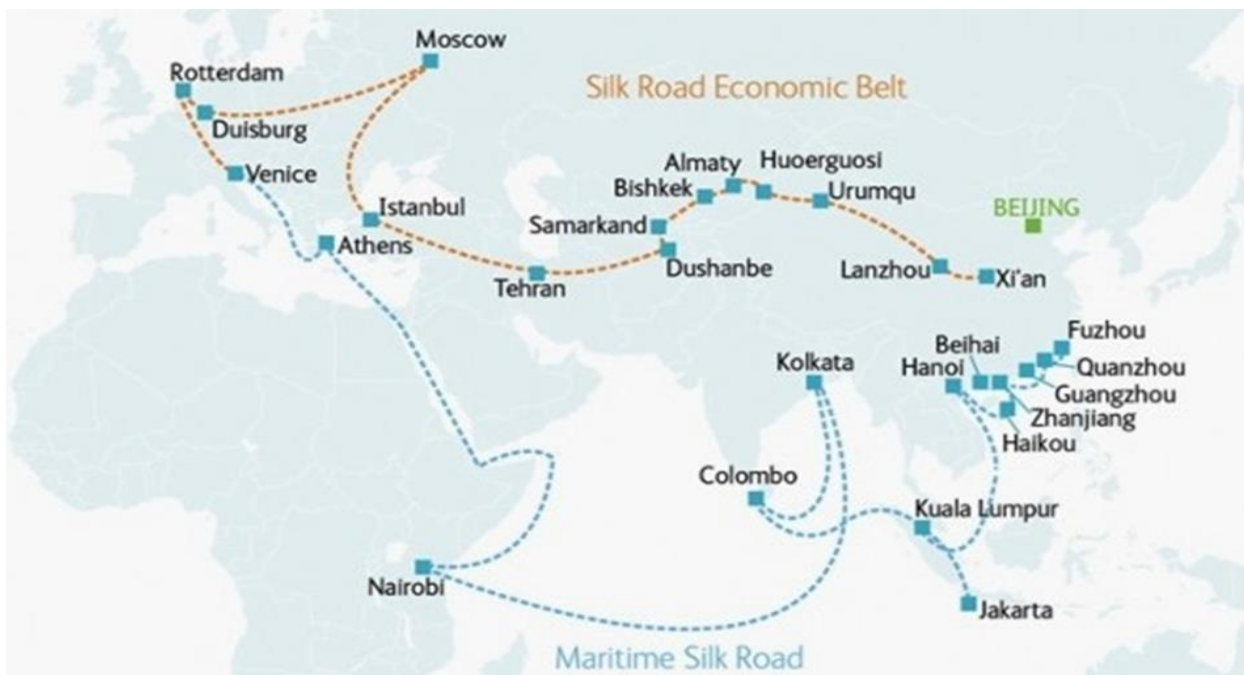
Moscow
Rotterdam
Silk Road Economic Belt
Duisburg
Venice
Almaty
Huoerguosi
Bishkek
Urumqu
Istanbul
Samarkand
BEIJING
Athens
Dushanbe
Lanzhou
Xi'an
Tehran
Fuzhou
Beihai
Kolkata
Quanzhou
Hanoi
Guangzhou
Zhanjiang
Haikou
Colombo
Kuala Lumpur
Nairobi
Jakarta
Maritime Silk Road